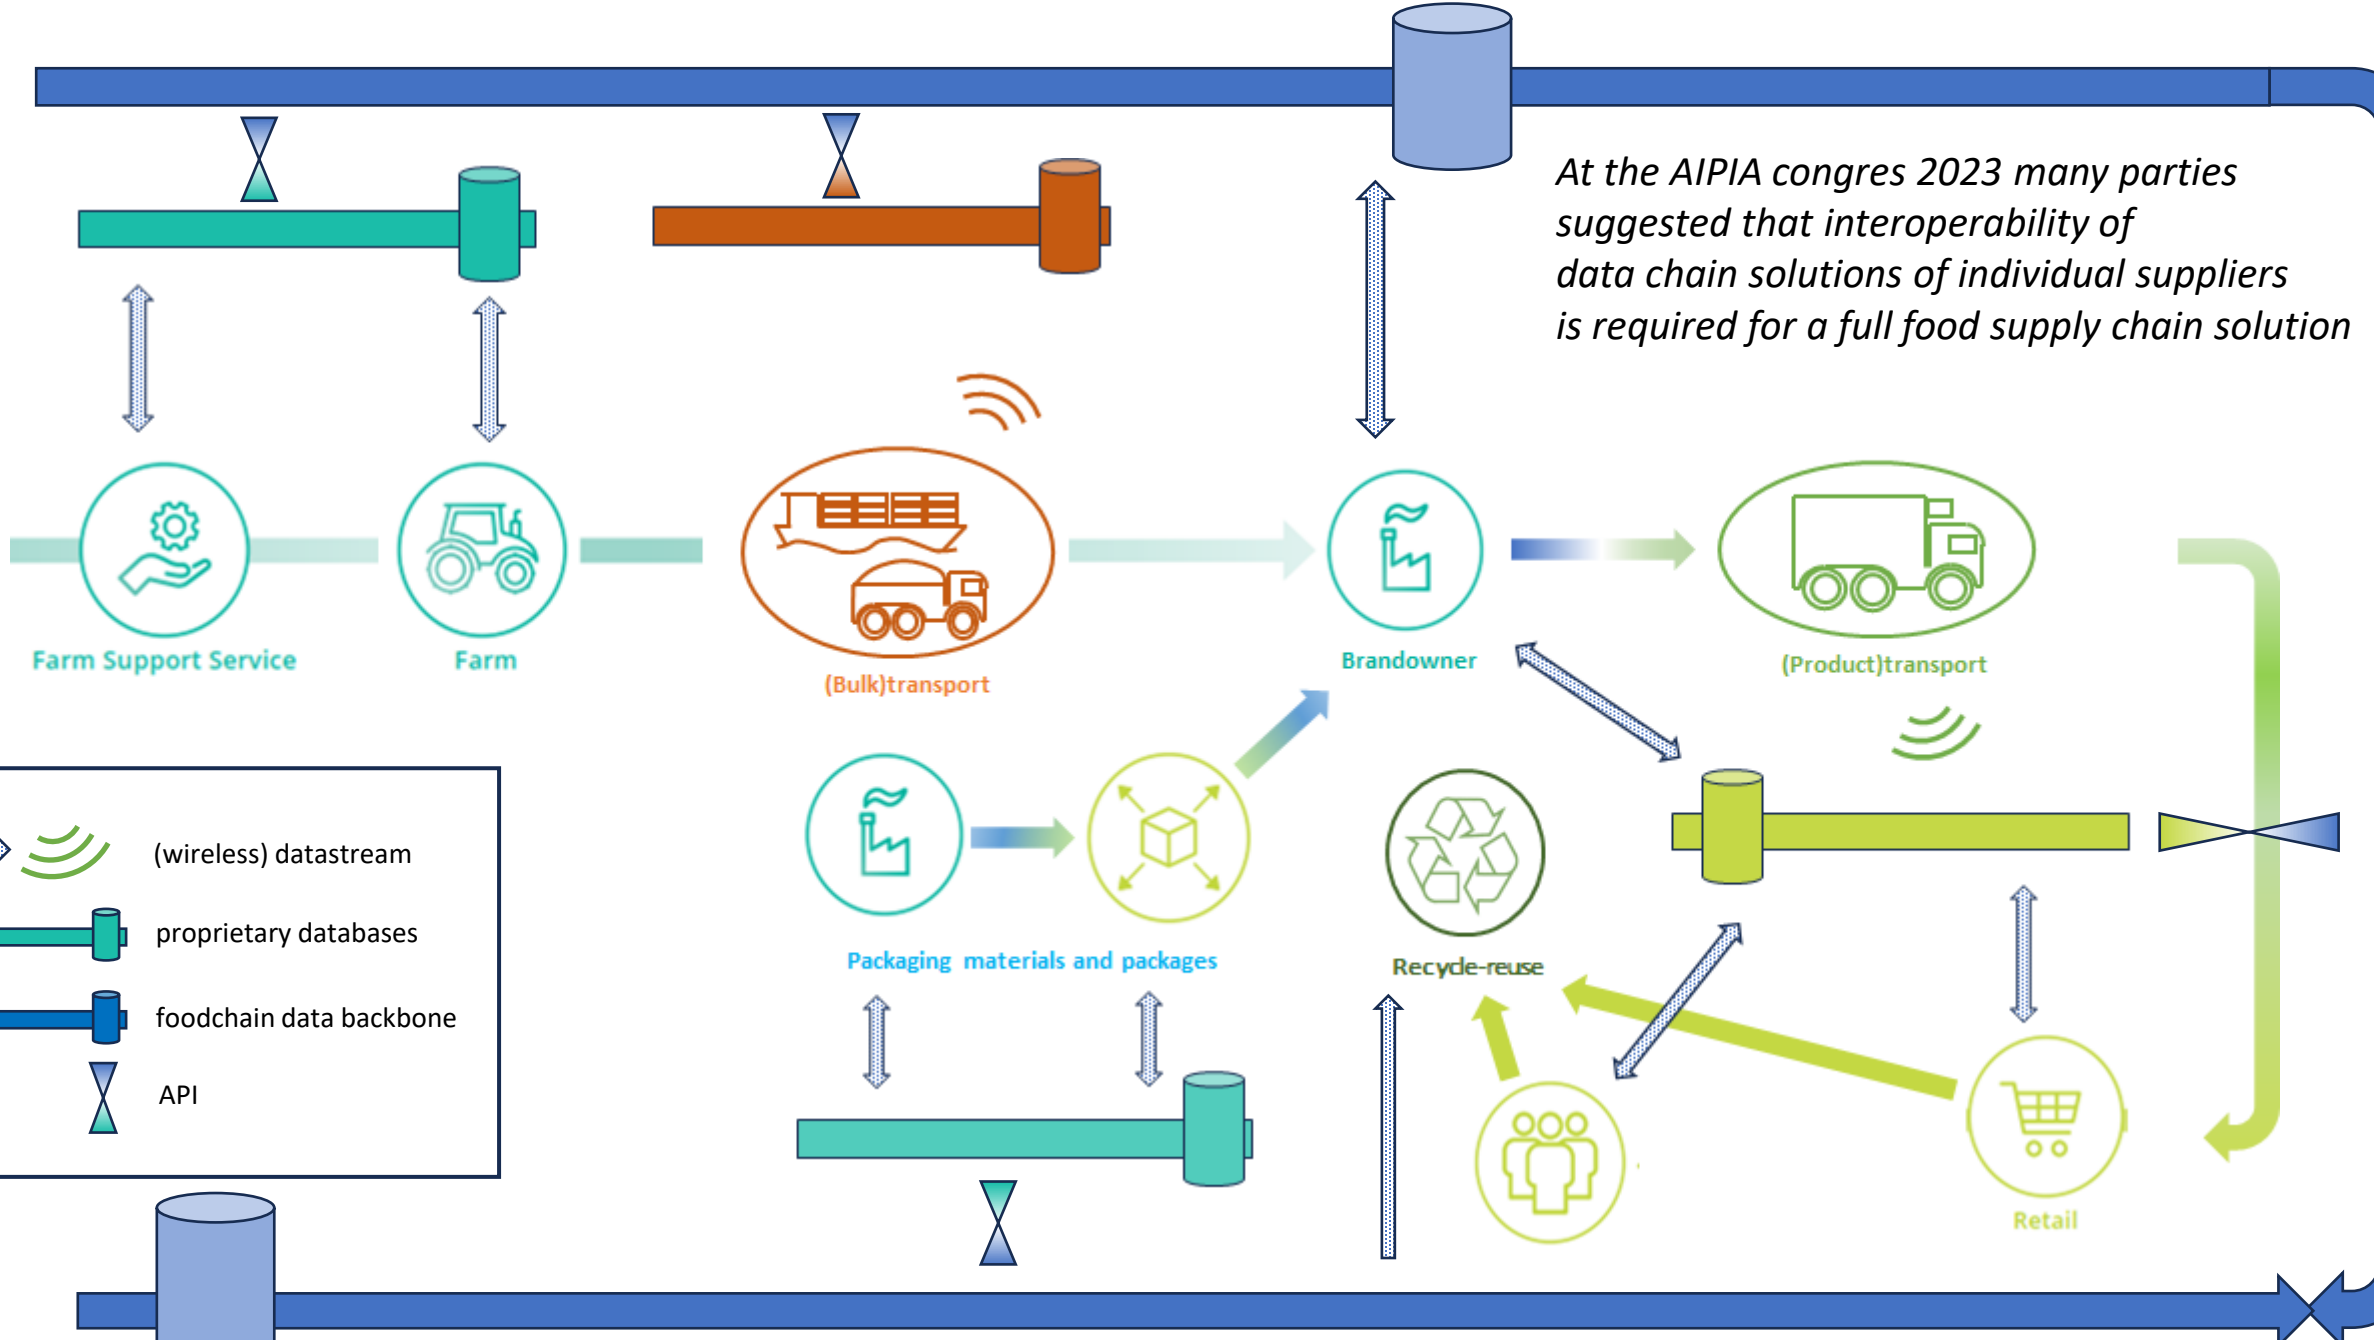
At the AIPIA congres 2023 many parties suggested that interoperability of data chain solutions of individual suppliers is required for a full food supply chain solution

Farm Support Service

Farm

(Bulk)transport

Brandowner

(Product)transport

Packaging materials and packages

Recycle-reuse

Retail

(wireless) datastream

proprietary databases

foodchain data backbone

API